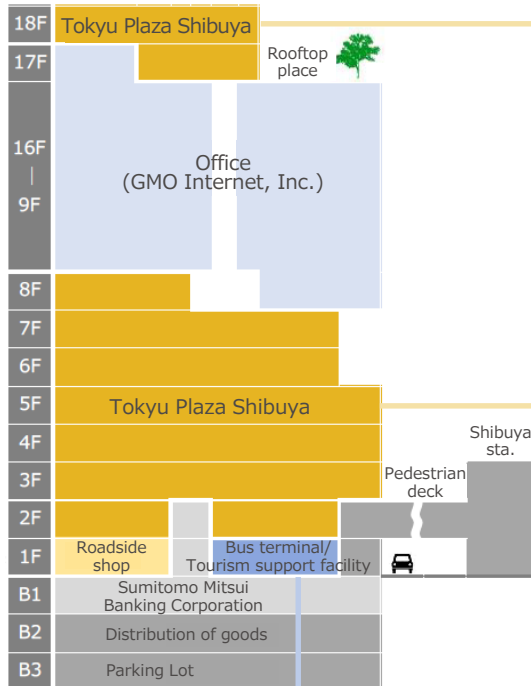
18F
Tokyu Plaza Shibuya
17F
Rooftop place
16F
|
9F
Office
(GMO Internet, Inc.)
8F
7F
6F
5F
Tokyu Plaza Shibuya
4F
3F
Shibuya sta.
Pedestrian deck
2F
1F
Roadside shop
Bus terminal/ Tourism support facility
B1
Sumitomo Mitsui Banking Corporation
B2
Distribution of goods
B3
Parking Lot